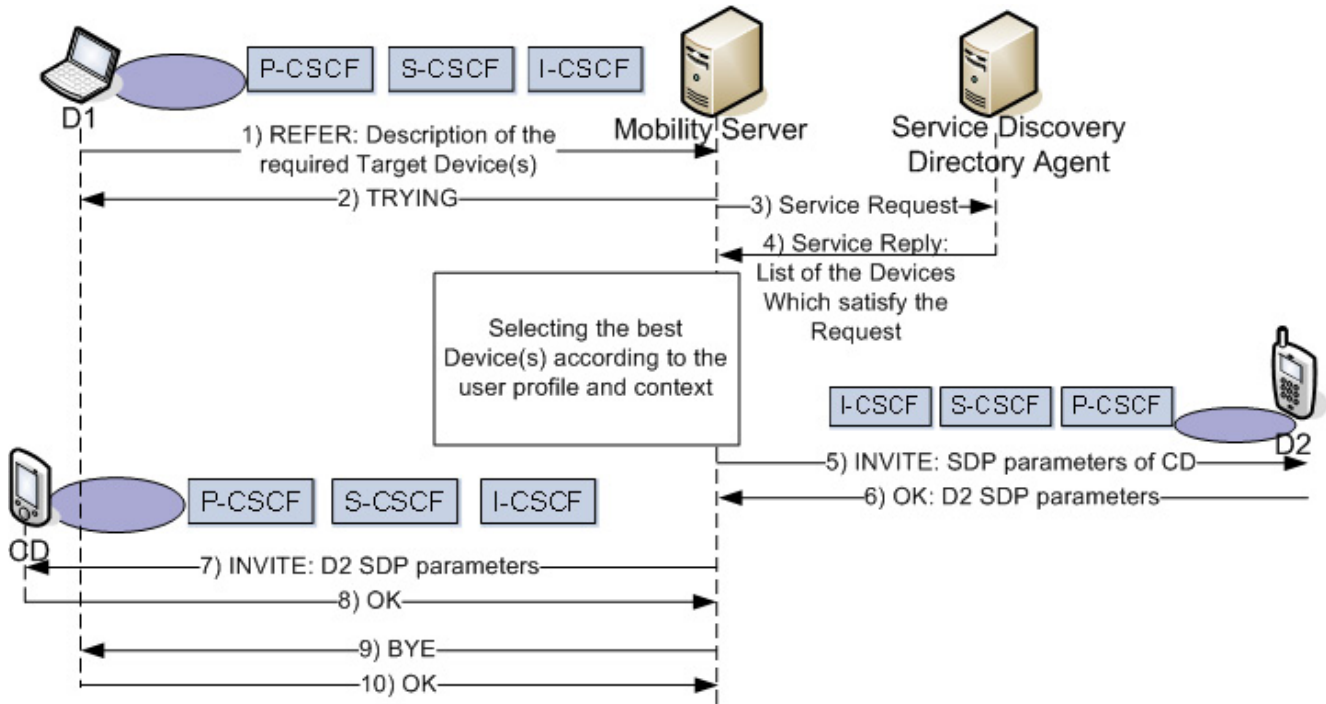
P-CSCF S-CSCF I-CSCF

D1

Mobility Server

Service Discovery Directory Agent

1) REFER: Description of the required Target Device(s)

2) TRYING

3) Service Request

4) Service Reply: List of the Devices Which satisfy the Request

Selecting the best Device(s) according to the user profile and context

I-CSCF S-CSCF P-CSCF

D2

5) INVITE: SDP parameters of CD

6) OK: D2 SDP parameters

P-CSCF S-CSCF I-CSCF

CD

7) INVITE: D2 SDP parameters

8) OK

9) BYE

10) OK